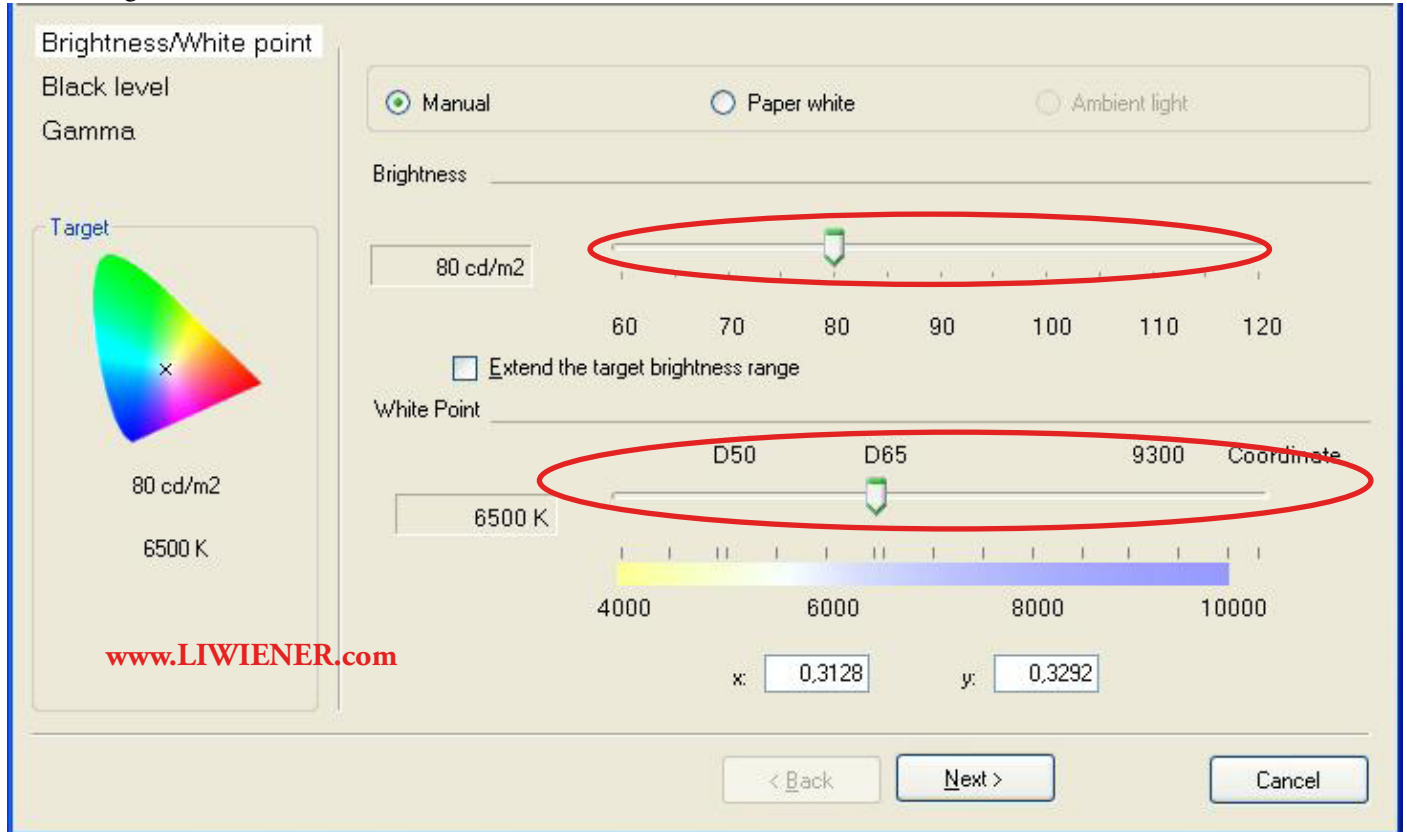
Brightness/White point
Black level
Gamma

Target
×
80 cd/m2
6500 K

www.LIWIENER.com

Manual
Paper white
Ambient light

Brightness
80 cd/m2
60 70 80 90 100 110 120
Extend the target brightness range

White Point
D50 D65 9300 Coordinate
6500 K
4000 6000 8000 10000
x: 0,3128 y: 0,3292

< Back
Next >
Cancel